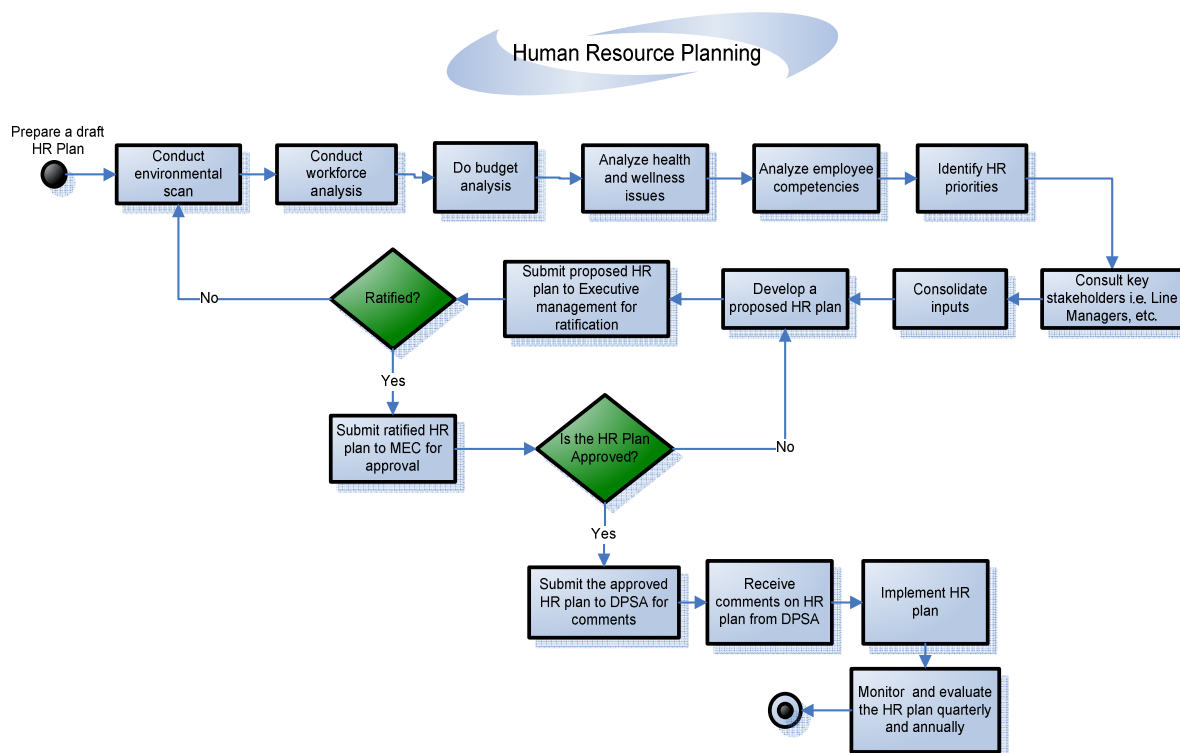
Human Resource Planning

Prepare a draft HR Plan

Conduct environmental scan

Conduct workforce analysis

Do budget analysis

Analyze health and wellness issues

Analyze employee competencies

Identify HR priorities

Consult key stakeholders i.e. Line Managers, etc.

Consolidate inputs

Develop a proposed HR plan

Submit proposed HR plan to Executive management for ratification

Ratified?

No

Yes

Submit ratified HR plan to MEC for approval

Is the HR Plan Approved?

No

Yes

Submit the approved HR plan to DPSA for comments

Receive comments on HR plan from DPSA

Implement HR plan

Monitor and evaluate the HR plan quarterly and annually